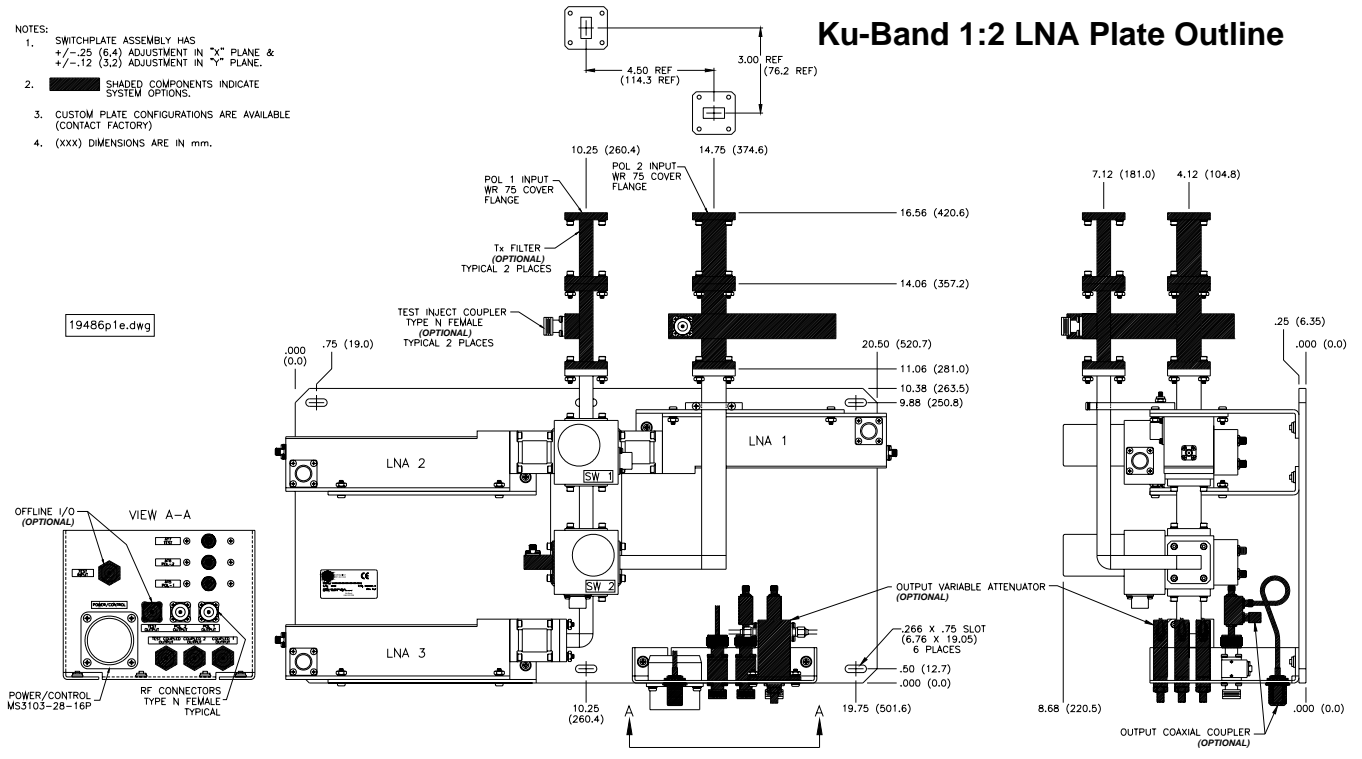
NOTES:
1. SWITCHPLATE ASSEMBLY HAS +/-.25 (6,4) ADJUSTMENT IN "X" PLANE & +/-.12 (3,2) ADJUSTMENT IN "Y" PLANE.
2. SHADED COMPONENTS INDICATE SYSTEM OPTIONS.
3. CUSTOM PLATE CONFIGURATIONS ARE AVAILABLE (CONTACT FACTORY)
4. (XXX) DIMENSIONS ARE IN mm.

Ku-Band 1:2 LNA Plate Outline

4.50 REF (114.3 REF)
3.00 REF (76.2 REF)

10.25 (260.4)
14.75 (374.6)
POL 1 INPUT WR 75 COVER FLANGE
POL 2 INPUT WR 75 COVER FLANGE
16.56 (420.6)
Tx FILTER (OPTIONAL) TYPICAL 2 PLACES
14.06 (357.2)
TEST INJECT COUPLER TYPE N FEMALE (OPTIONAL) TYPICAL 2 PLACES

19486p1e.dwg

.000 (0.0)
.75 (19.0)
20.50 (520.7)
11.06 (281.0)
10.38 (263.5)
9.88 (250.8)

LNA 2
LNA 1
SW 1
SW 2
LNA 3

OFFLINE I/O (OPTIONAL)
VIEW A-A
POWER/CONTROL MS3103-28-16P
RF CONNECTORS TYPE N FEMALE TYPICAL

OUTPUT VARIABLE ATTENUATOR (OPTIONAL)
.266 X .75 SLOT (6.76 X 19.05) 6 PLACES
.50 (12.7)
.000 (0.0)
10.25 (260.4)
19.75 (501.6)
A
A

7.12 (181.0)
4.12 (104.8)
.25 (6.35)
.000 (0.0)
8.68 (220.5)
.000 (0.0)
OUTPUT COAXIAL COUPLER (OPTIONAL)